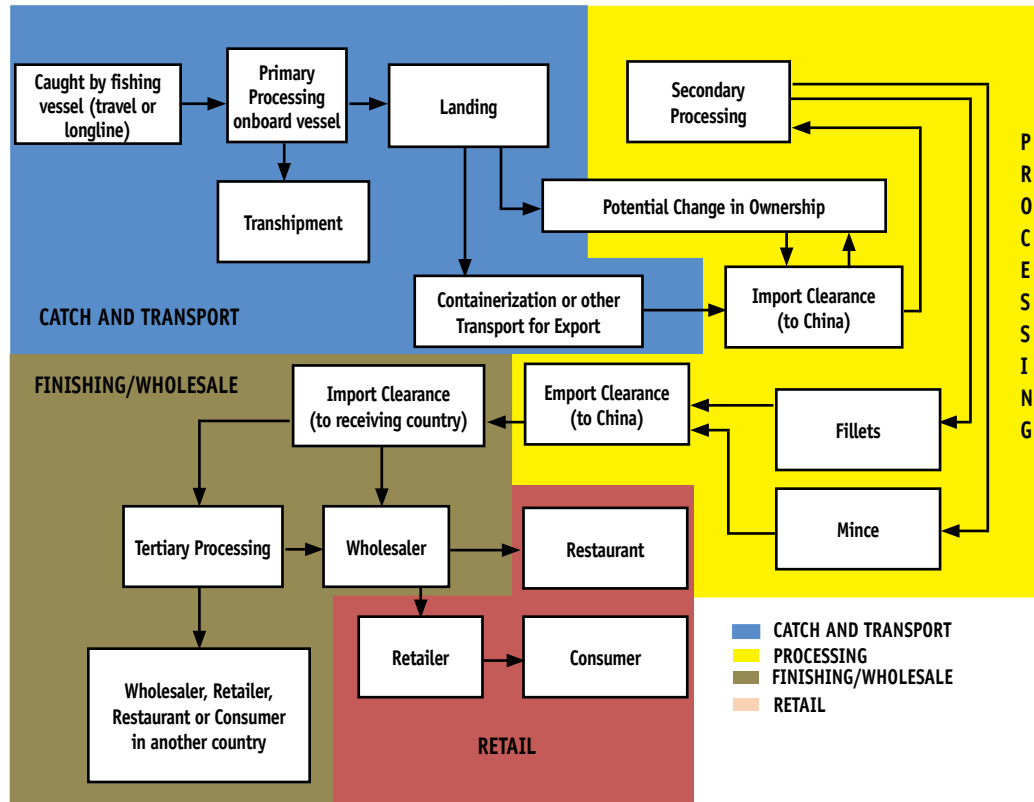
Caught by fishing vessel (travel or longline)

Primary Processing onboard vessel

Landing

Transhipment

Secondary Processing

Potential Change in Ownership

Containerization or other Transport for Export

Import Clearance (to China)

P R O C E S S I N G

CATCH AND TRANSPORT

FINISHING/WHOLESALE

Import Clearance (to receiving country)

Emport Clearance (to China)

Fillets

Tertiary Processing

Wholesaler

Restaurant

Mince

Retailer

Consumer

Wholesaler, Retailer, Restaurant or Consumer in another country

RETAIL

CATCH AND TRANSPORT
PROCESSING
FINISHING/WHOLESALE
RETAIL